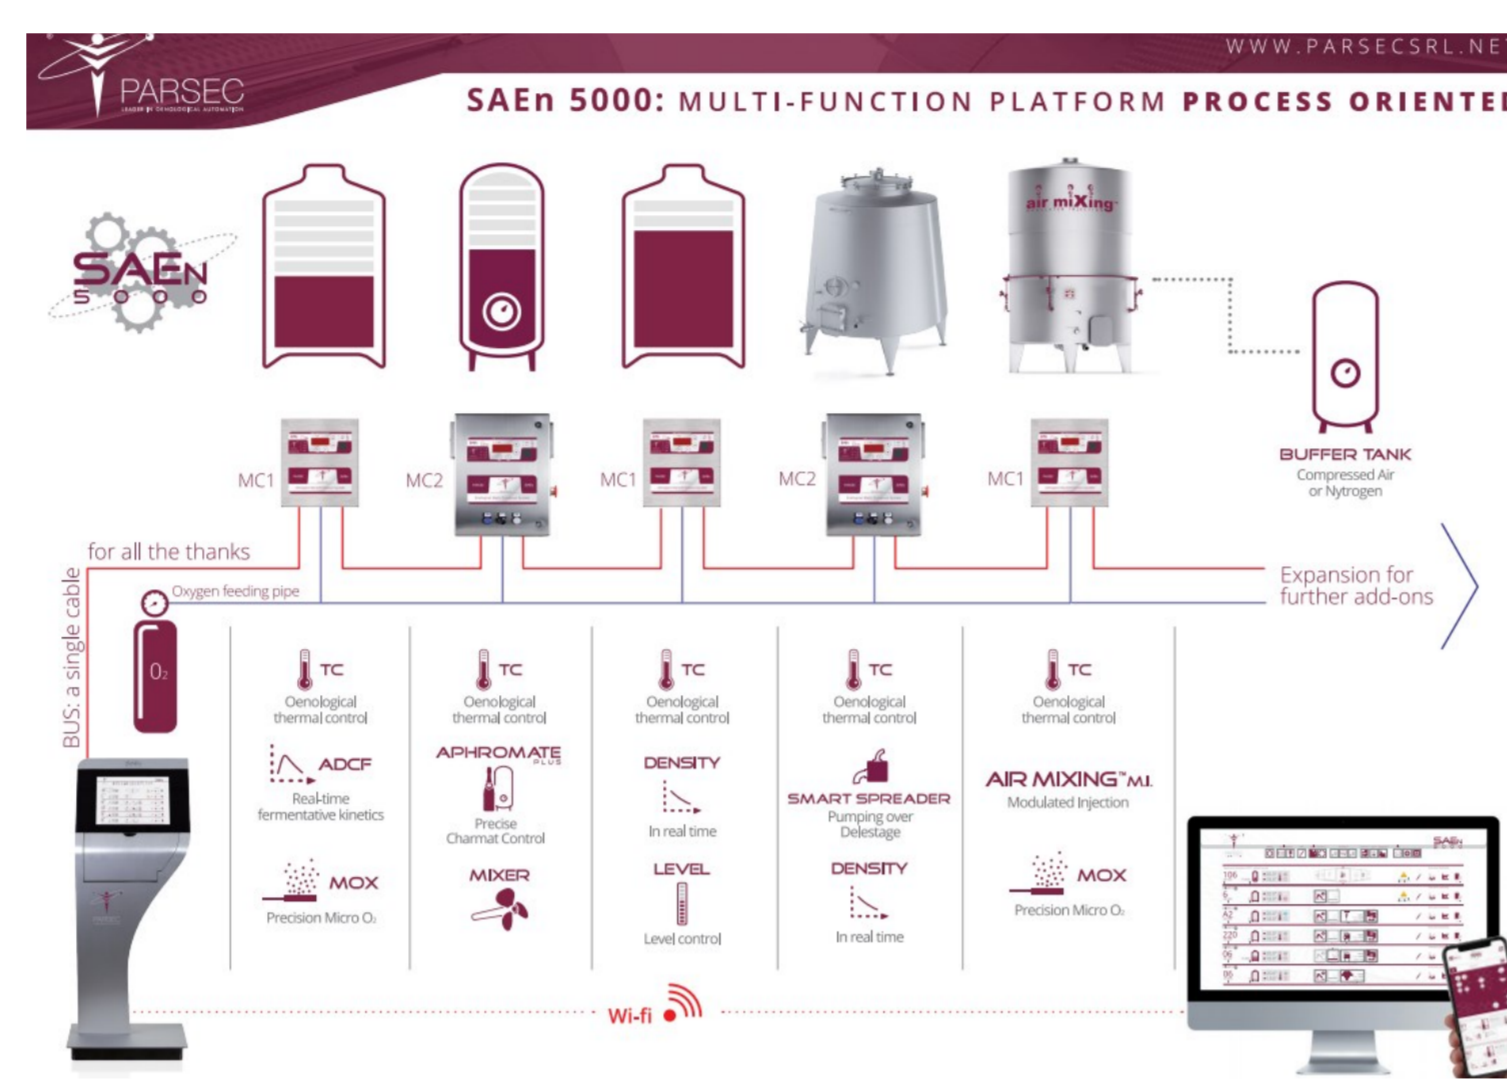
PARSEC
LEADER IN OENOLOGICAL AUTOMATION

WWW.PARSECSRL.NE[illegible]

SAEn 5000: MULTI-FUNCTION PLATFORM PROCESS ORIENTE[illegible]

SAEn 5000

air miXing

BUFFER TANK
Compressed Air or Nytrogen

MC1 MC2 MC1 MC2 MC1

for all the thanks

BUS: a single cable

Oxygen feeding pipe

$O_2$

Expansion for further add-ons

TC
Oenological thermal control

ADCF
Real-time fermentative kinetics

MOX
Precision Micro $O_2$

TC
Oenological thermal control

APHROMATE PLUS
Precise Charmat Control

MIXER

TC
Oenological thermal control

DENSITY
In real time

LEVEL
Level control

TC
Oenological thermal control

SMART SPREADER
Pumping over Delestage

DENSITY
In real time

TC
Oenological thermal control

AIR MIXING™ M.I.
Modulated Injection

MOX
Precision Micro $O_2$

Wi-fi

SAEn